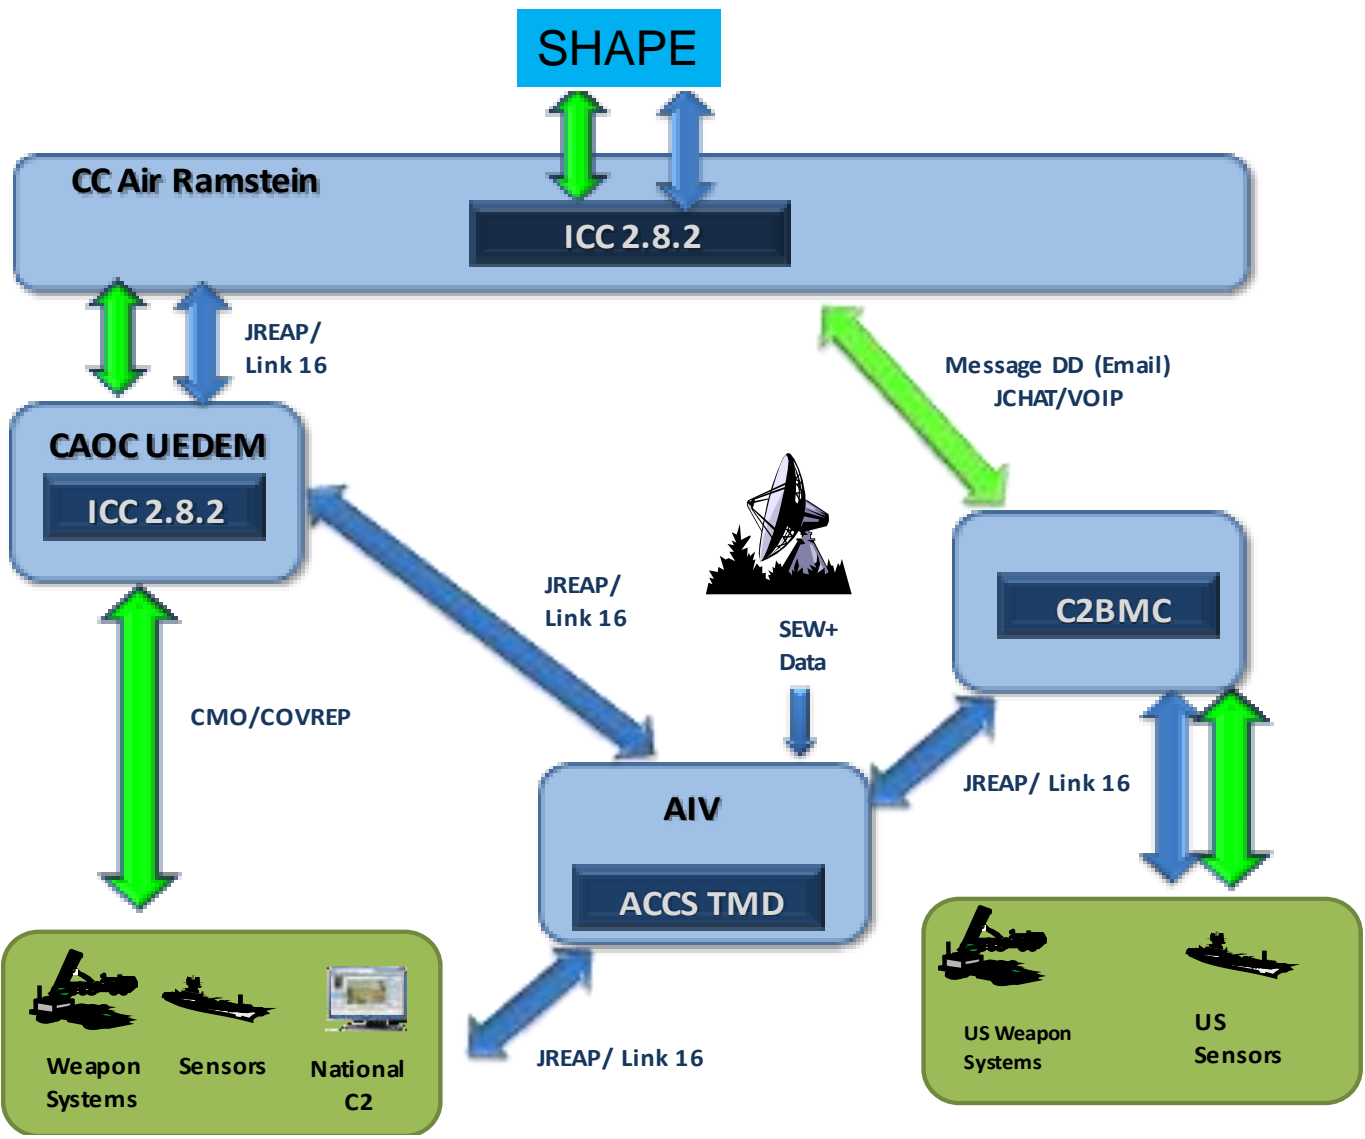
SHAPE

CC Air Ramstein

ICC 2.8.2

JREAP/ Link 16

Message DD (Email) JCHAT/VOIP

CAOC UEDEM

ICC 2.8.2

JREAP/ Link 16

SEW+ Data

C2BMC

CMO/COVREP

AIV

ACCS TMD

JREAP/ Link 16

JREAP/ Link 16

Weapon Systems

Sensors

National C2

US Weapon Systems

US Sensors